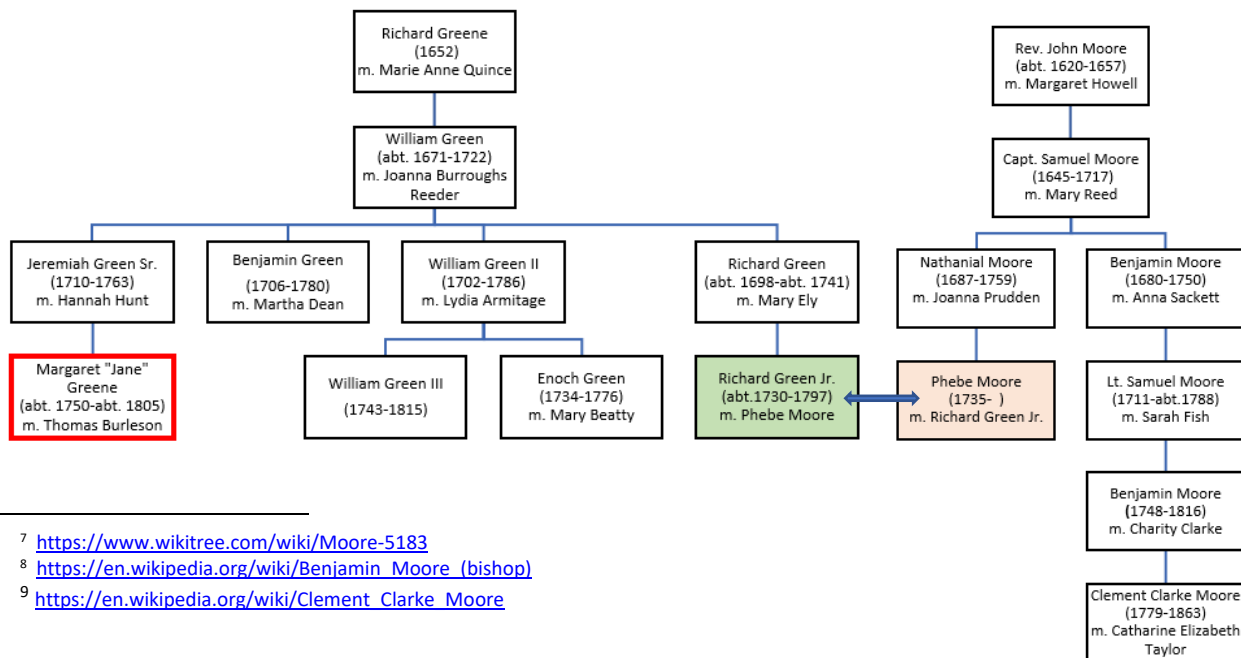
Richard Greene
(1652)
m. Marie Anne Quince

William Green
(abt. 1671-1722)
m. Joanna Burroughs Reeder

Jeremiah Green Sr.
(1710-1763)
m. Hannah Hunt

Benjamin Green
(1706-1780)
m. Martha Dean

William Green II
(1702-1786)
m. Lydia Armitage

Richard Green
(abt. 1698-abt. 1741)
m. Mary Ely

Margaret "Jane" Greene
(abt. 1750-abt. 1805)
m. Thomas Burleson

William Green III
(1743-1815)

Enoch Green
(1734-1776)
m. Mary Beatty

Richard Green Jr.
(abt.1730-1797)
m. Phebe Moore

Rev. John Moore
(abt. 1620-1657)
m. Margaret Howell

Capt. Samuel Moore
(1645-1717)
m. Mary Reed

Nathanial Moore
(1687-1759)
m. Joanna Prudden

Benjamin Moore
(1680-1750)
m. Anna Sackett

Phebe Moore
(1735- )
m. Richard Green Jr.

Lt. Samuel Moore
(1711-abt.1788)
m. Sarah Fish

Benjamin Moore
(1748-1816)
m. Charity Clarke

Clement Clarke Moore
(1779-1863)
m. Catharine Elizabeth Taylor

7 https://www.wikitree.com/wiki/Moore-5183
8 https://en.wikipedia.org/wiki/Benjamin_Moore_(bishop)
9 https://en.wikipedia.org/wiki/Clement_Clarke_Moore